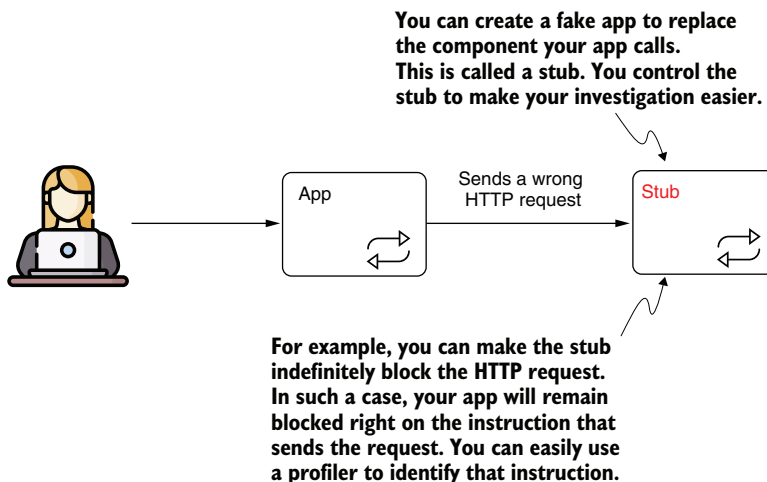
You can create a fake app to replace the component your app calls. This is called a stub. You control the stub to make your investigation easier.

App

Sends a wrong HTTP request

Stub

For example, you can make the stub indefinitely block the HTTP request. In such a case, your app will remain blocked right on the instruction that sends the request. You can easily use a profiler to identify that instruction.